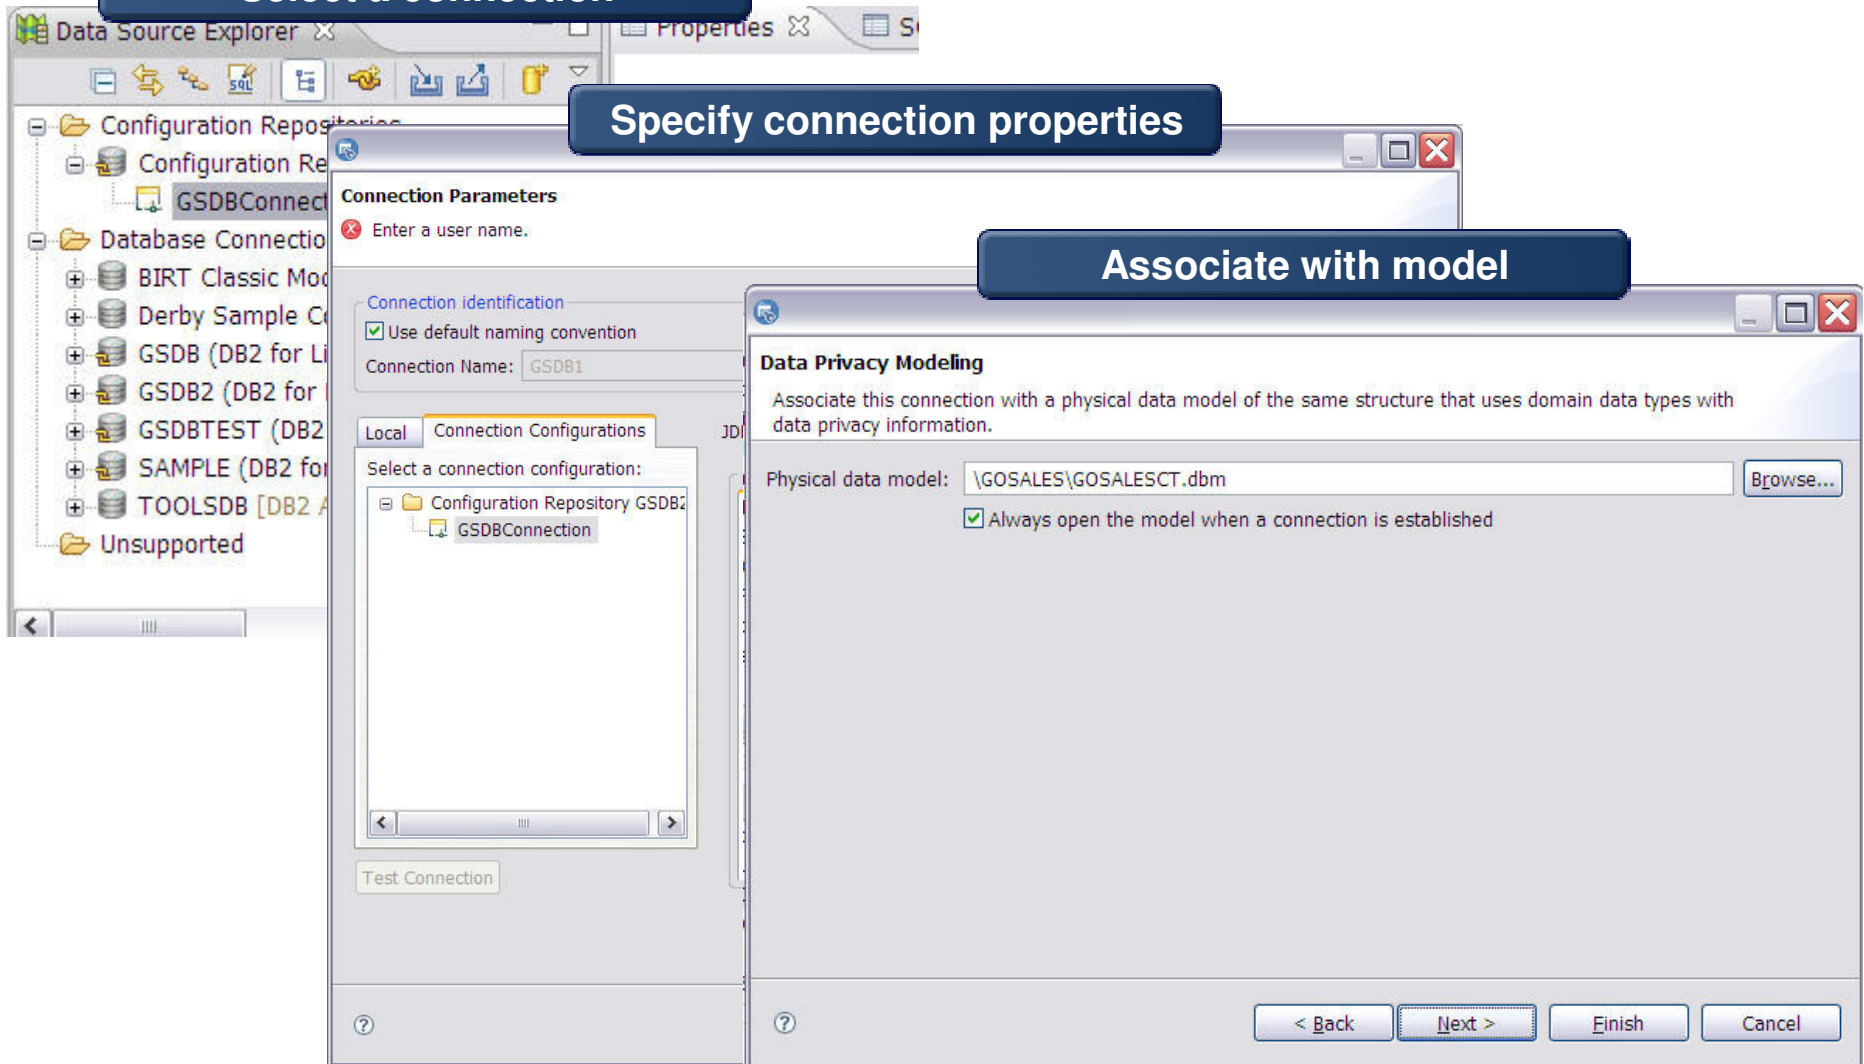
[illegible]

Data Source Explorer

Properties

S

Configuration Repos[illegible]

Configuration Re

GSDBConnect

Database Connectio

BIRT Classic Mo

Derby Sample C

GSDB (DB2 for Li

GSDB2 (DB2 for

GSDBTEST (DB2

SAMPLE (DB2 fo

TOOLSDB [DB2

Unsupported

Specify connection properties

Connection Parameters

Enter a user name.

Connection identification

Use default naming convention

Connection Name: GSDB1

Local

Connection Configurations

JD

Select a connection configuration:

Configuration Repository GSDB2

GSDBConnection

Test Connection

Associate with model

Data Privacy Modeling

Associate this connection with a physical data model of the same structure that uses domain data types with data privacy information.

Physical data model: \GOSALES\GOSALESCT.dbm

Browse...

Always open the model when a connection is established

< Back

Next >

Finish

Cancel